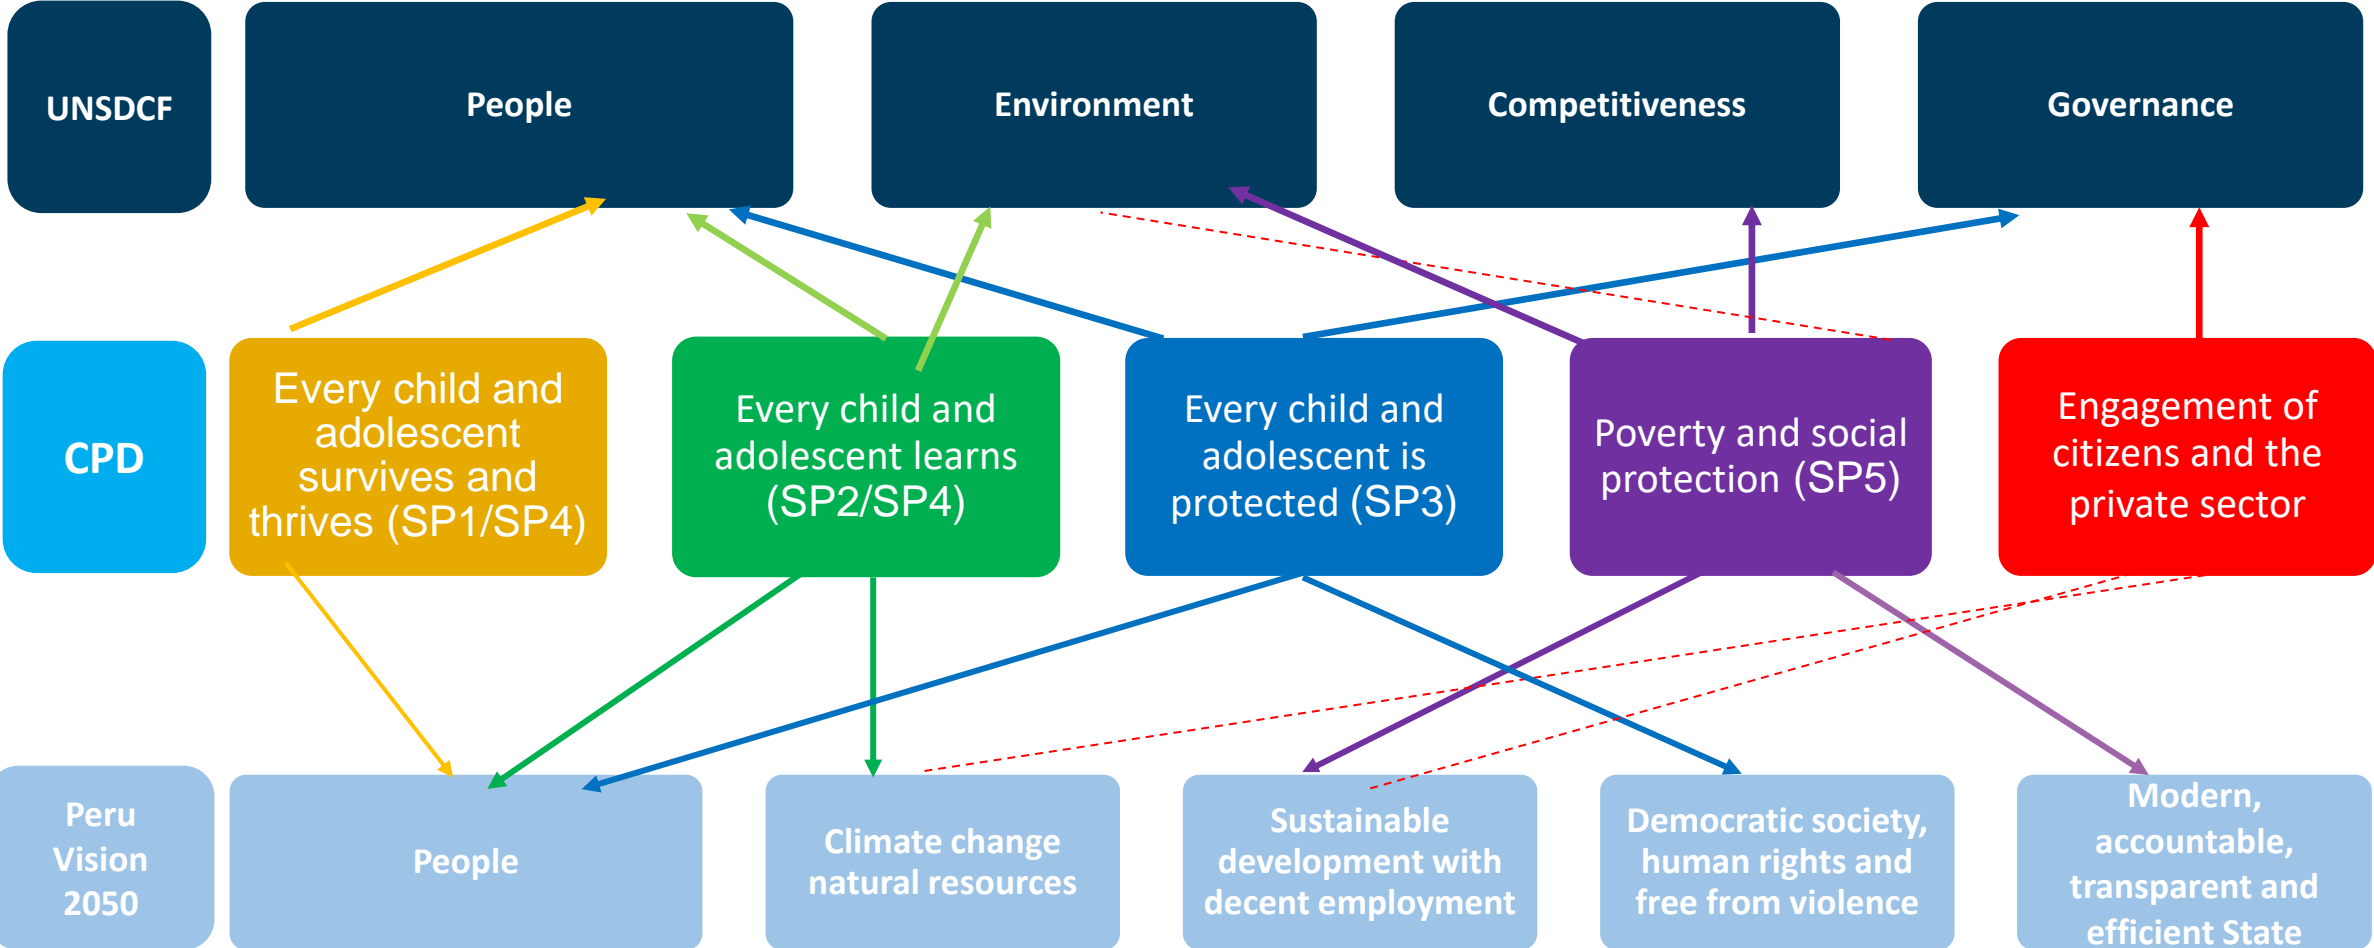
UNSDCF

People

Environment

Competitiveness

Governance

CPD

Every child and adolescent survives and thrives (SP1/SP4)

Every child and adolescent learns (SP2/SP4)

Every child and adolescent is protected (SP3)

Poverty and social protection (SP5)

Engagement of citizens and the private sector

Peru Vision 2050

People

Climate change natural resources

Sustainable development with decent employment

Democratic society, human rights and free from violence

Modern, accountable, transparent and efficient State